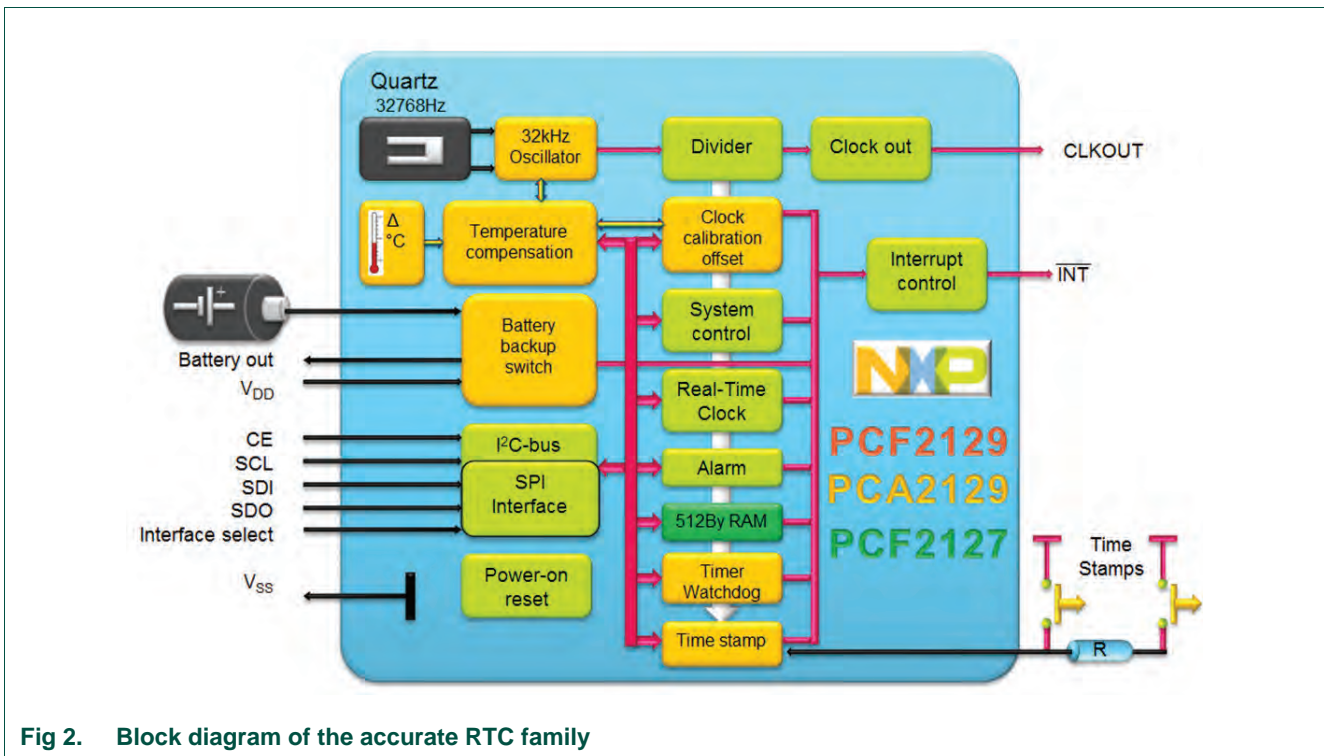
Quartz
32768Hz

32kHz Oscillator

Divider

Clock out

CLKOUT

Δ °C

Temperature compensation

Clock calibration offset

Interrupt control

$\overline{INT}$

System control

Battery backup switch

Battery out

$V_{DD}$

NXP

Real-Time Clock

PCF2129

CE

SCL

SDI

SDO

Interface select

I$^2$C-bus

SPI Interface

Alarm

PCA2129

512By RAM

PCF2127

Time Stamps

$V_{SS}$

Power-on reset

Timer Watchdog

Time stamp

R

Fig 2. Block diagram of the accurate RTC family